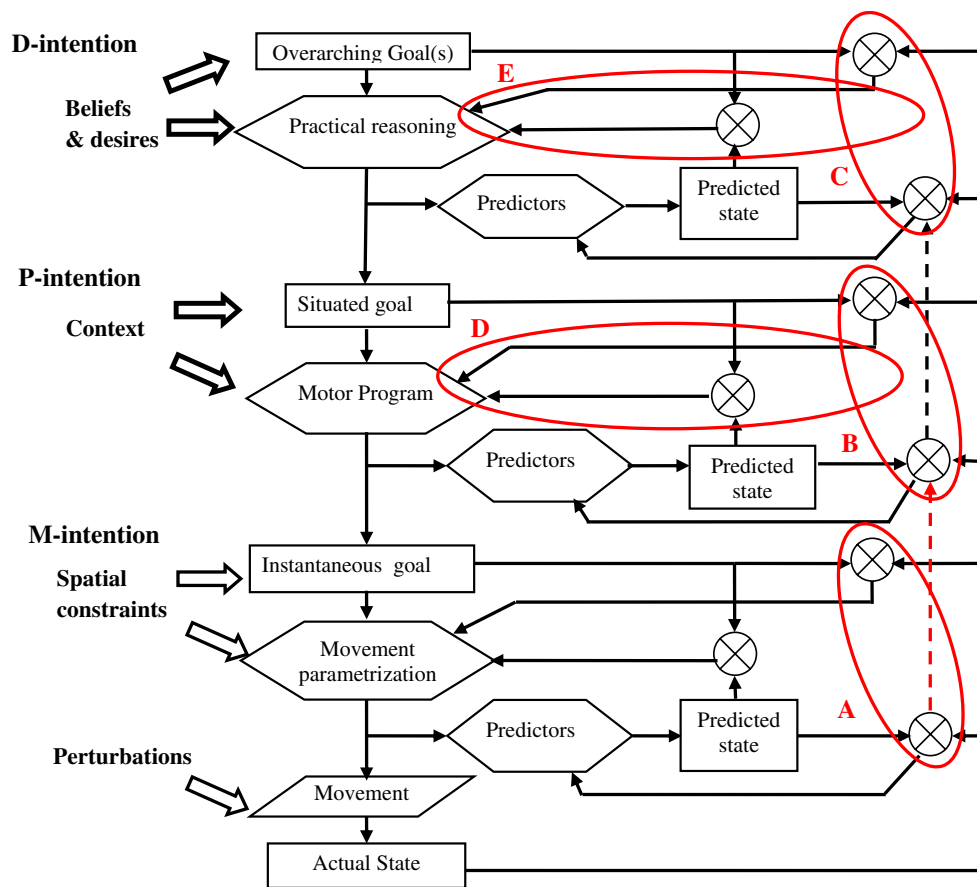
D-intention

Overarching Goal(s)

E

Beliefs & desires

Practical reasoning

Predictors

Predicted state

C

P-intention

Situated goal

Context

D

Motor Program

Predictors

Predicted state

B

M-intention

Instantaneous goal

Spatial constraints

Movement parametrization

Predictors

Predicted state

A

Perturbations

Movement

Actual State